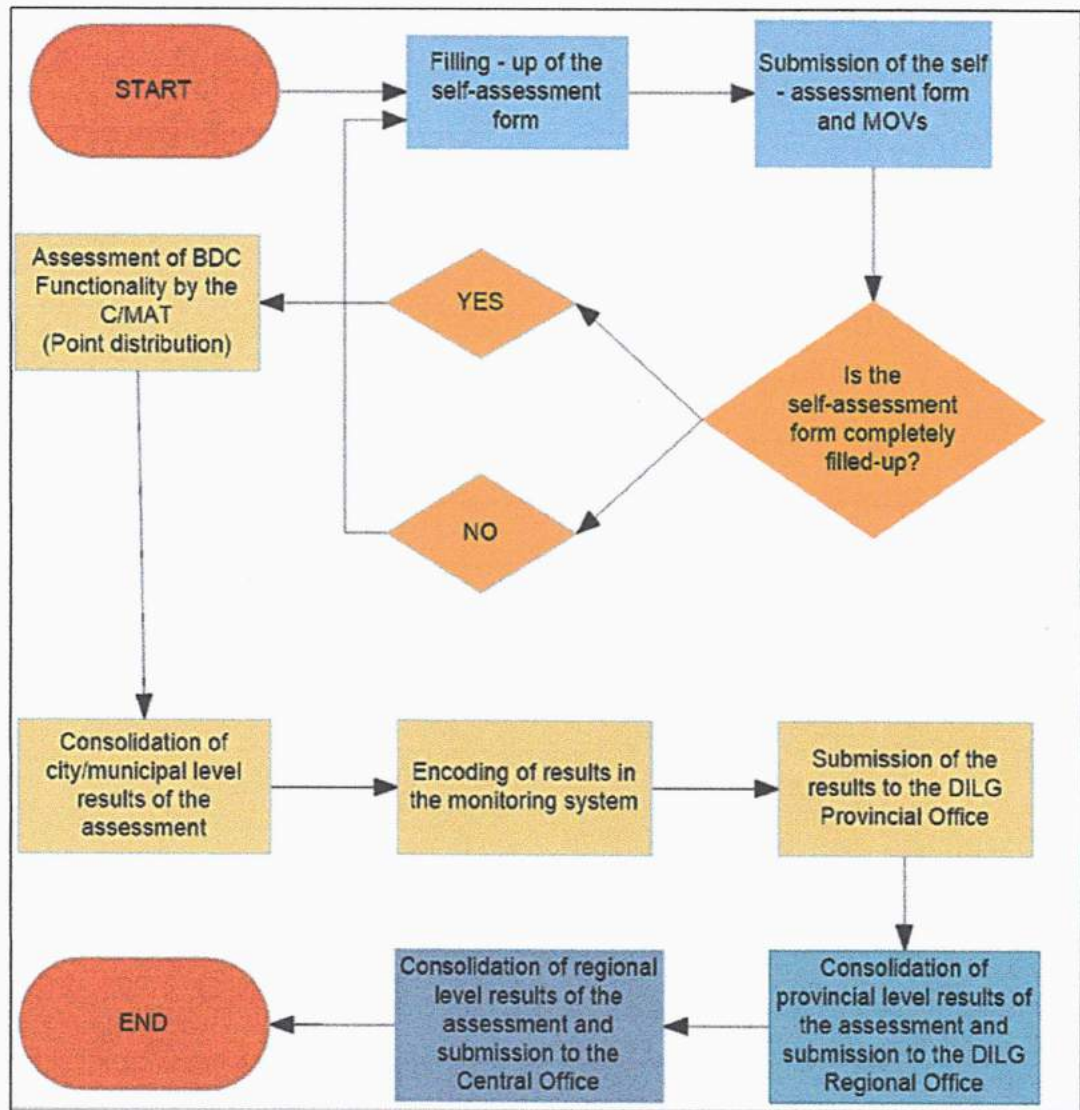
START

Filling - up of the self-assessment form

Submission of the self - assessment form and MOVs

Assessment of BDC Functionality by the C/MAT (Point distribution)

YES

Is the self-assessment form completely filled-up?

NO

Consolidation of city/municipal level results of the assessment

Encoding of results in the monitoring system

Submission of the results to the DILG Provincial Office

Consolidation of provincial level results of the assessment and submission to the DILG Regional Office

Consolidation of regional level results of the assessment and submission to the Central Office

END